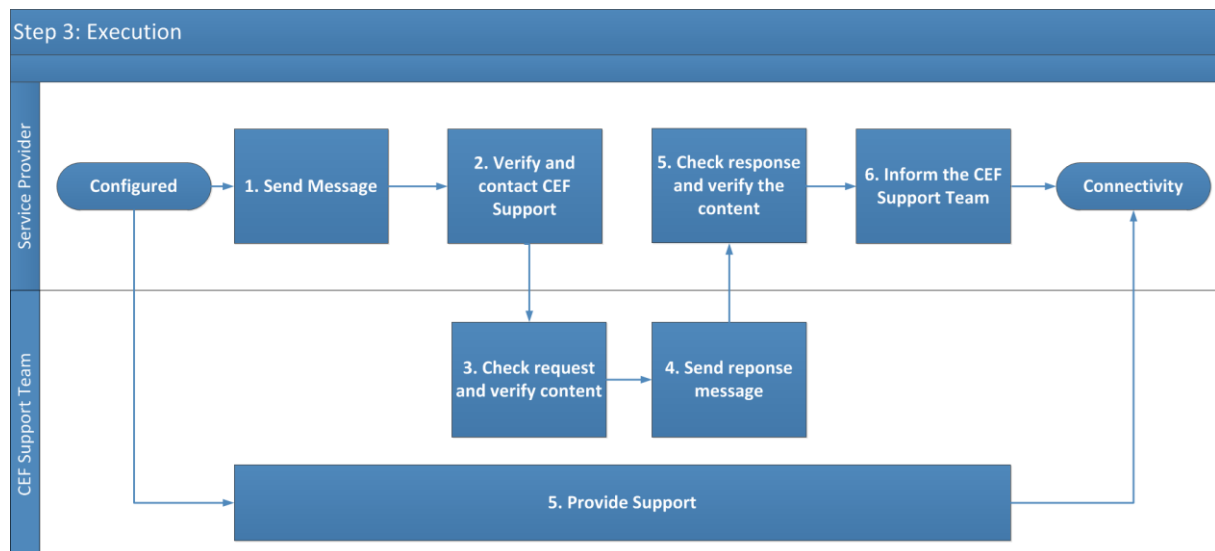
Step 3: Execution

Service Provider

Configured

1. Send Message

2. Verify and contact CEF Support

5. Check response and verify the content

6. Inform the CEF Support Team

Connectivity

CEF Support Team

3. Check request and verify content

4. Send reponse message

5. Provide Support